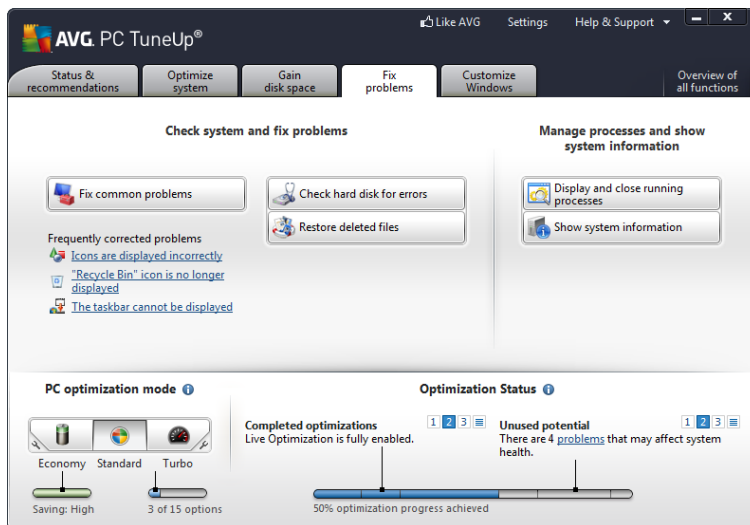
AVG. PC TuneUp®

Like AVG   Settings   Help & Support

Status & recommendations
Optimize system
Gain disk space
Fix problems
Customize Windows
Overview of all functions

Check system and fix problems

Fix common problems
Check hard disk for errors
Restore deleted files

Frequently corrected problems
Icons are displayed incorrectly
"Recycle Bin" icon is no longer displayed
The taskbar cannot be displayed

Manage processes and show system information

Display and close running processes
Show system information

PC optimization mode

Economy   Standard   Turbo

Saving: High
3 of 15 options

Optimization Status

Completed optimizations
Live Optimization is fully enabled.
1 2 3

Unused potential
There are 4 problems that may affect system health.
1 2 3

50% optimization progress achieved